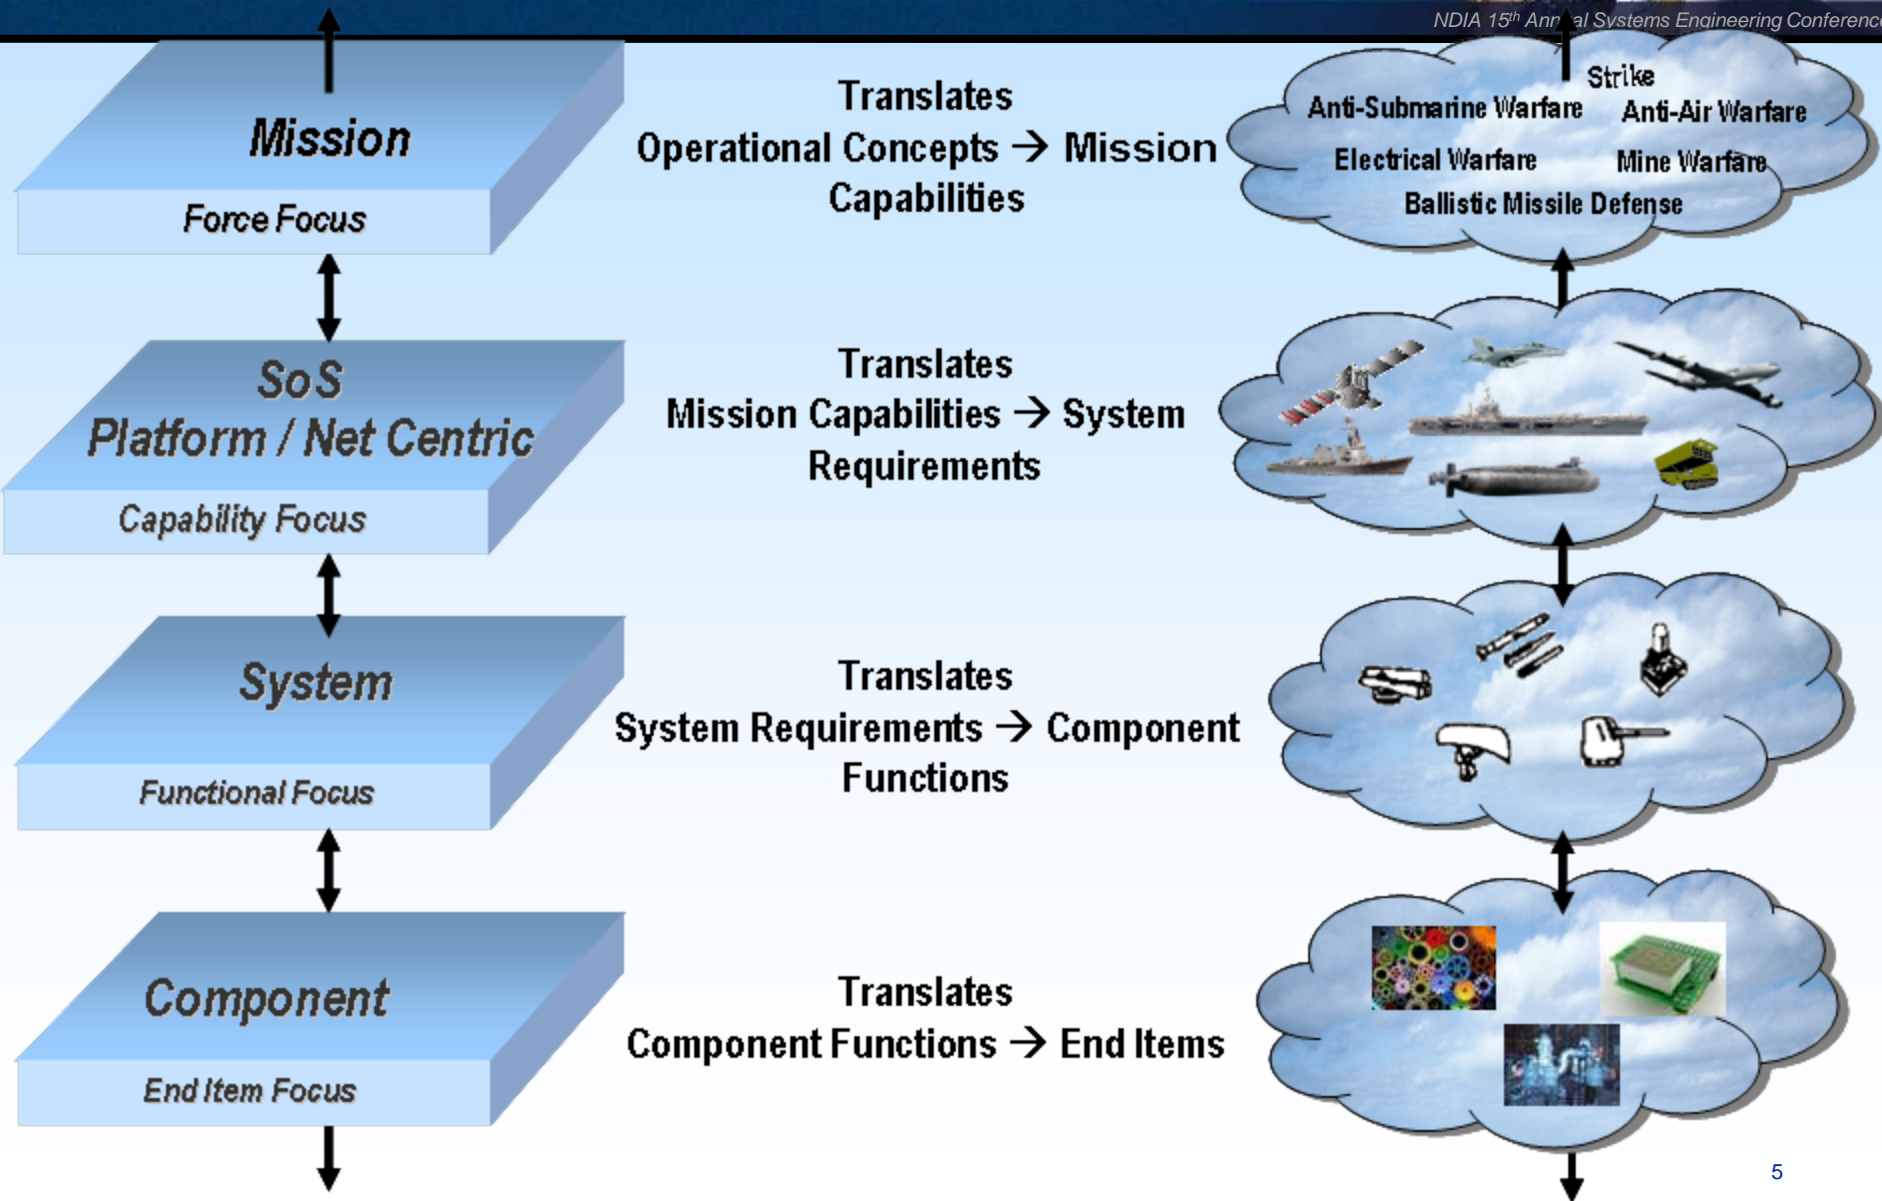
NDIA 15$^{th}$ Ann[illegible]al Systems Engineering Conferenc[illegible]

Mission

Force Focus

Translates
Operational Concepts → Mission Capabilities

Strike
Anti-Submarine Warfare
Anti-Air Warfare
Electrical Warfare
Mine Warfare
Ballistic Missile Defense

SoS
Platform / Net Centric

Capability Focus

Translates
Mission Capabilities → System Requirements

System

Functional Focus

Translates
System Requirements → Component Functions

Component

End Item Focus

Translates
Component Functions → End Items

5